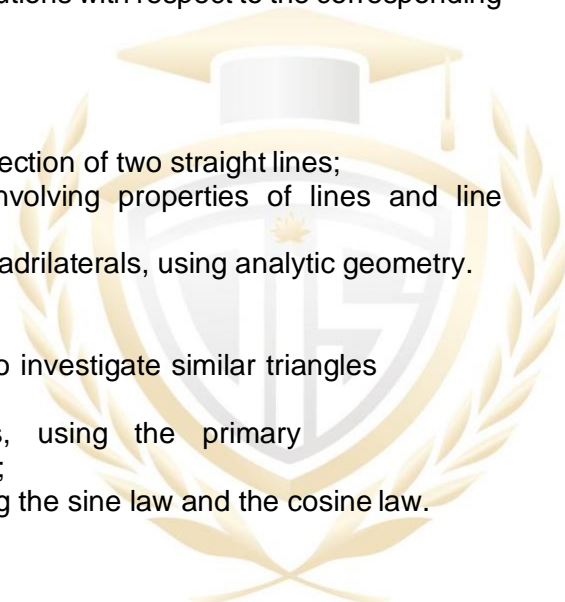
ations with respect to the corresponding

ection of two straight lines;
nvolving properties of lines and line

adrilaterals, using analytic geometry.

o investigate similar triangles

s, using the primary
;
g the sine law and the cosine law.